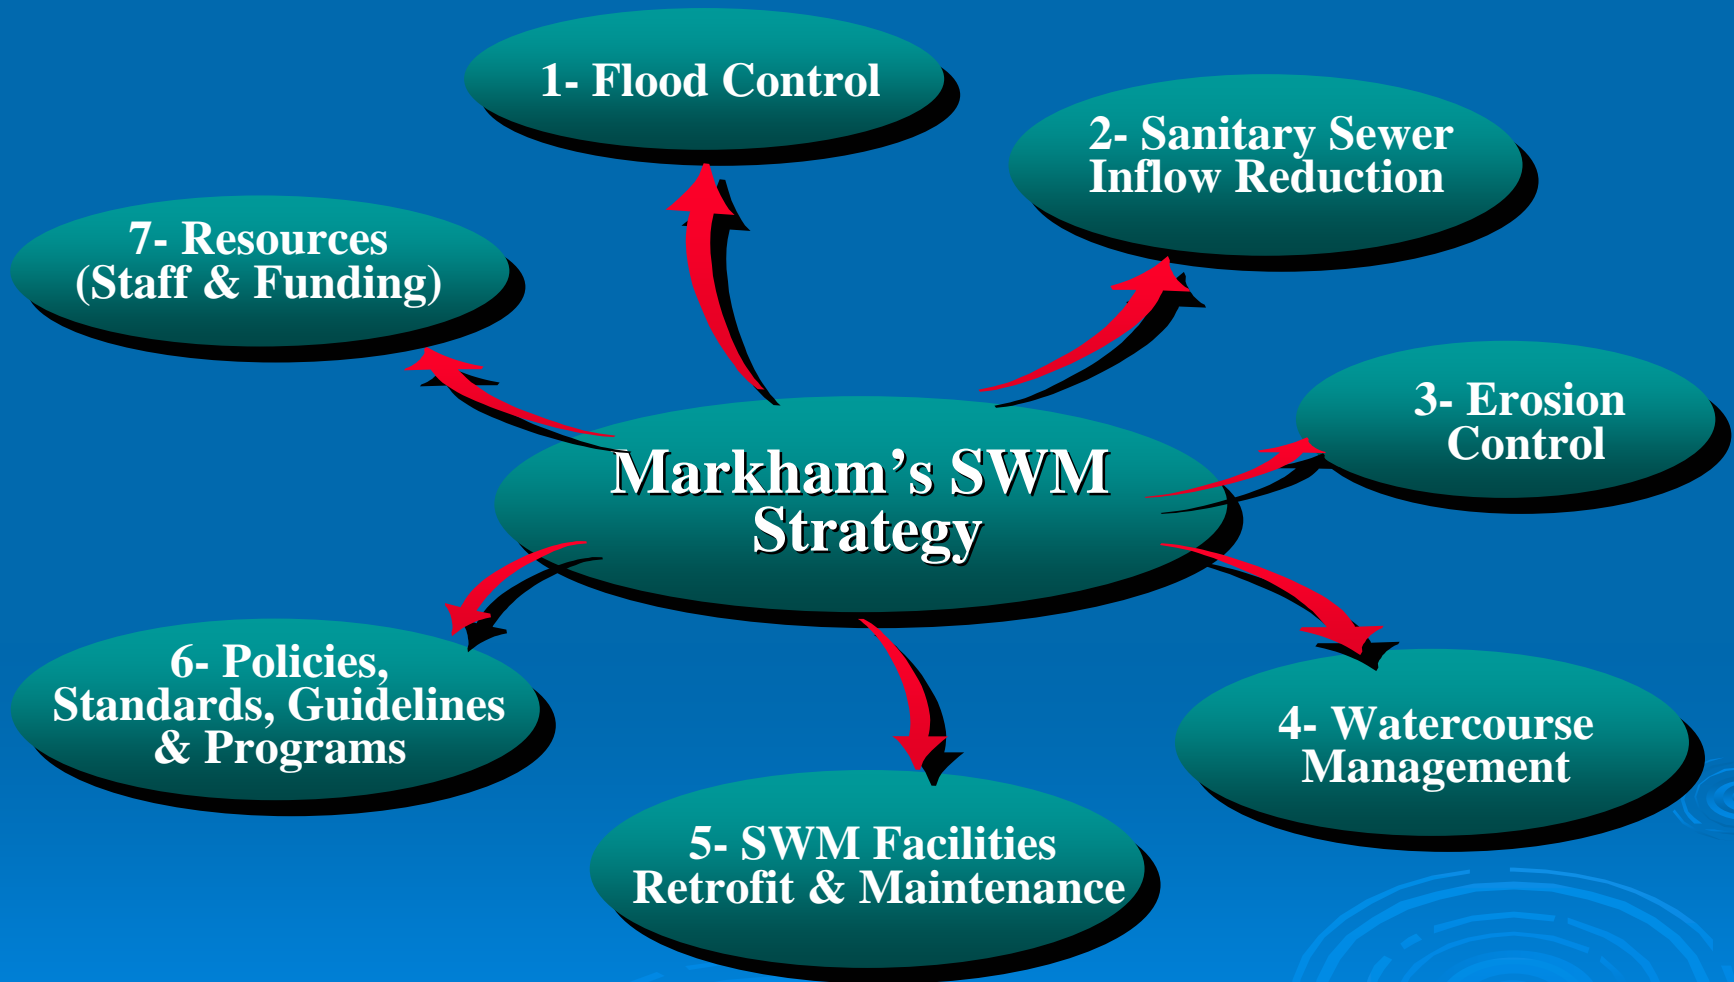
Markham's SWM Strategy

1- Flood Control

2- Sanitary Sewer Inflow Reduction

3- Erosion Control

4- Watercourse Management

5- SWM Facilities Retrofit & Maintenance

6- Policies, Standards, Guidelines & Programs

7- Resources (Staff & Funding)